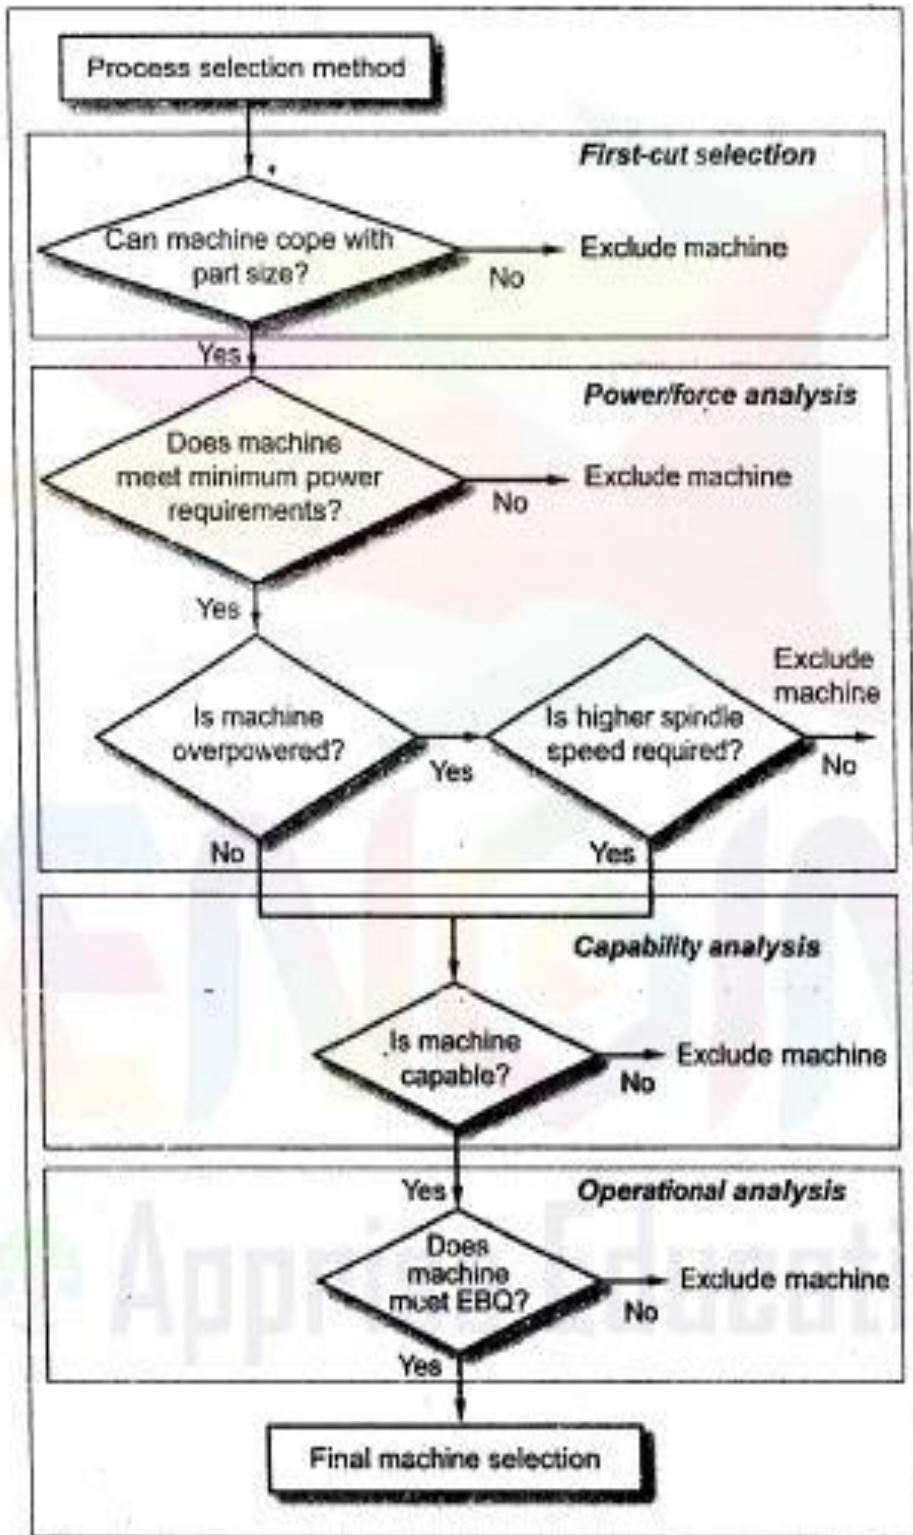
Process selection method

First-cut selection

Can machine cope with part size?

No

Exclude machine

Yes

Power/force analysis

Does machine meet minimum power requirements?

No

Exclude machine

Yes

Is machine overpowered?

Yes

Is higher spindle speed required?

Exclude machine

No

No

Yes

Capability analysis

Is machine capable?

No

Exclude machine

Yes

Operational analysis

Does machine meet EBQ?

No

Exclude machine

Yes

Final machine selection